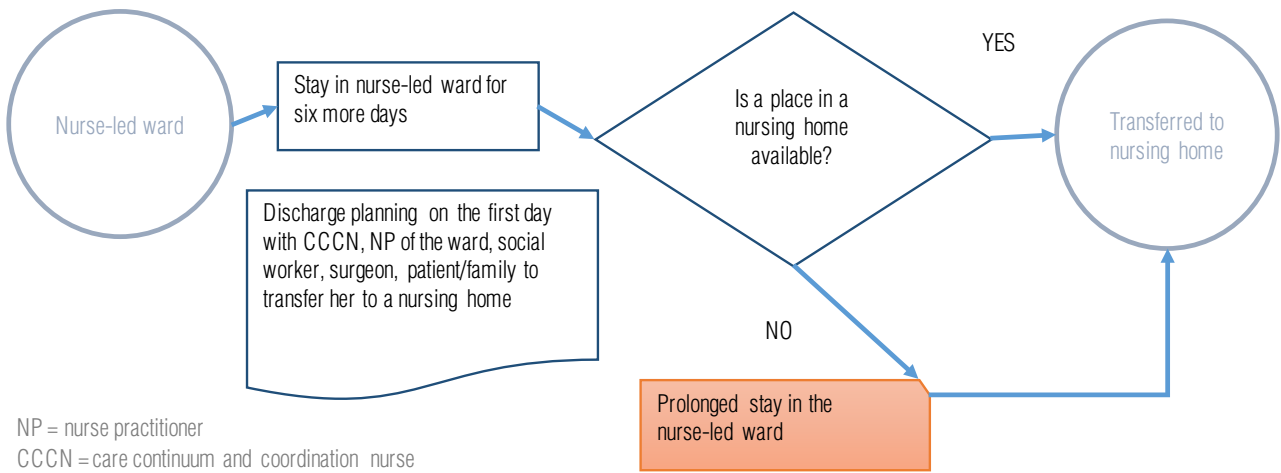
Nurse-led ward

Stay in nurse-led ward for six more days

Is a place in a nursing home available?

YES

Transferred to nursing home

Discharge planning on the first day with CCCN, NP of the ward, social worker, surgeon, patient/family to transfer her to a nursing home

NO

Prolonged stay in the nurse-led ward

NP = nurse practitioner
CCCN = care continuum and coordination nurse